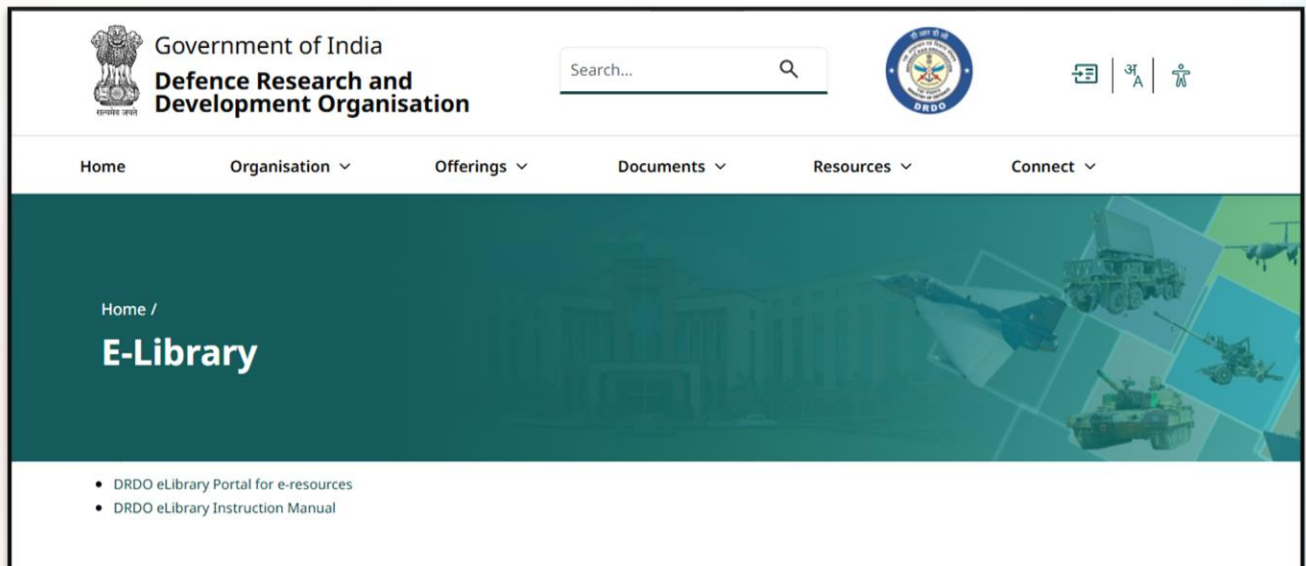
सत्यमेव जयते

Government of India
Defence Research and Development Organisation

Search...

DRDO

अ A

Home
Organisation
Offerings
Documents
Resources
Connect

Home /
E-Library

- DRDO eLibrary Portal for e-resources
- DRDO eLibrary Instruction Manual